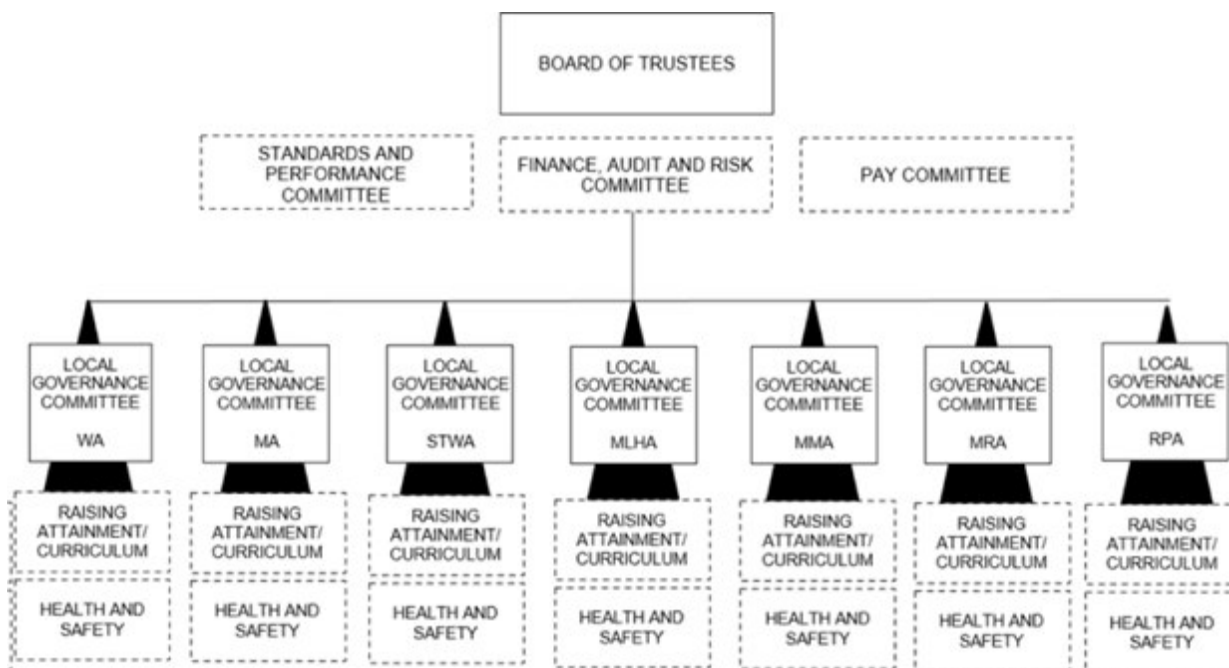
BOARD OF TRUSTEES

STANDARDS AND PERFORMANCE COMMITTEE

FINANCE, AUDIT AND RISK COMMITTEE

PAY COMMITTEE

LOCAL GOVERNANCE COMMITTEE WA

RAISING ATTAINMENT/ CURRICULUM

HEALTH AND SAFETY

LOCAL GOVERNANCE COMMITTEE MA

RAISING ATTAINMENT/ CURRICULUM

HEALTH AND SAFETY

LOCAL GOVERNANCE COMMITTEE STWA

RAISING ATTAINMENT/ CURRICULUM

HEALTH AND SAFETY

LOCAL GOVERNANCE COMMITTEE MLHA

RAISING ATTAINMENT/ CURRICULUM

HEALTH AND SAFETY

LOCAL GOVERNANCE COMMITTEE MMA

RAISING ATTAINMENT/ CURRICULUM

HEALTH AND SAFETY

LOCAL GOVERNANCE COMMITTEE MRA

RAISING ATTAINMENT/ CURRICULUM

HEALTH AND SAFETY

LOCAL GOVERNANCE COMMITTEE RPA

RAISING ATTAINMENT/ CURRICULUM

HEALTH AND SAFETY